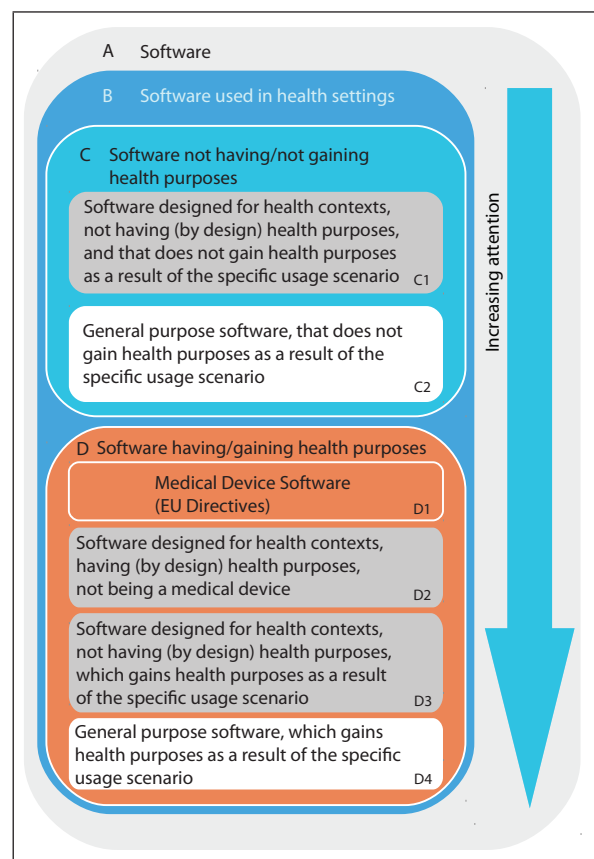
A Software

B Software used in health settings

C Software not having/not gaining health purposes

Software designed for health contexts, not having (by design) health purposes, and that does not gain health purposes as a result of the specific usage scenario C1

General purpose software, that does not gain health purposes as a result of the specific usage scenario C2

D Software having/gaining health purposes

Medical Device Software (EU Directives) D1

Software designed for health contexts, having (by design) health purposes, not being a medical device D2

Software designed for health contexts, not having (by design) health purposes, which gains health purposes as a result of the specific usage scenario D3

General purpose software, which gains health purposes as a result of the specific usage scenario D4

Increasing attention